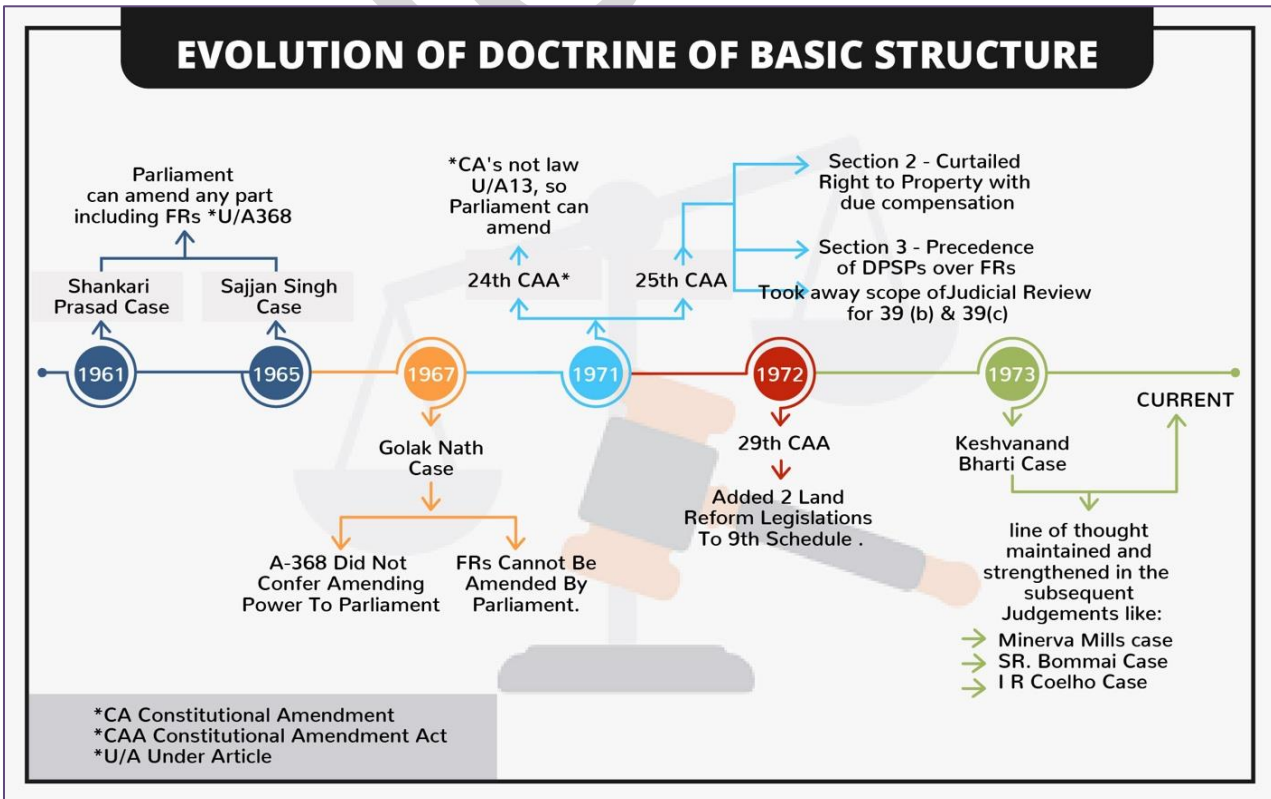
EVOLUTION OF DOCTRINE OF BASIC STRUCTURE

Parliament can amend any part including FRs *U/A368

Shankari Prasad Case

Sajjan Singh Case

*CA's not law U/A13, so Parliament can amend

24th CAA*

25th CAA

Section 2 - Curtailed Right to Property with due compensation

Section 3 - Precedence of DPSPs over FRs

Took away scope ofJudicial Review for 39 (b) & 39(c)

1961

1965

1967

1971

1972

1973

CURRENT

Golak Nath Case

A-368 Did Not Confer Amending Power To Parliament

FRs Cannot Be Amended By Parliament.

29th CAA

Added 2 Land Reform Legislations To 9th Schedule .

Keshvanand Bharti Case

line of thought maintained and strengthened in the subsequent Judgements like:

Minerva Mills case

SR. Bommai Case

I R Coelho Case

*CA Constitutional Amendment
*CAA Constitutional Amendment Act
*U/A Under Article